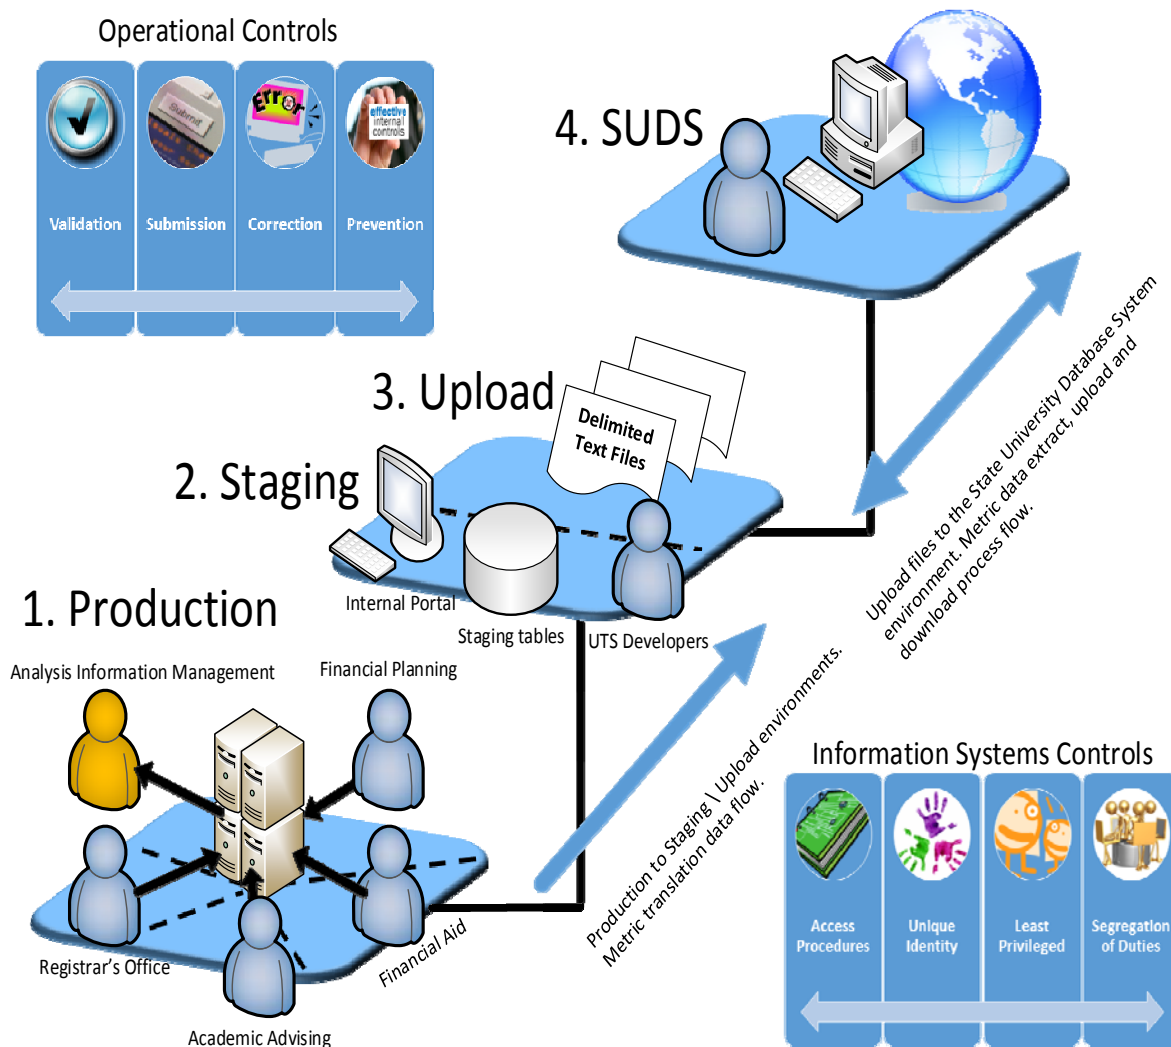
Operational Controls

Error

effective internal controls

Validation

Submission

Correction

Prevention

4. SUDS

3. Upload

Delimited Text Files

2. Staging

Internal Portal

Staging tables

UTS Developers

Upload files to the State University Database System environment. Metric data extract, upload and download process flow.

1. Production

Analysis Information Management

Financial Planning

Registrar's Office

Financial Aid

Academic Advising

Production to Staging \ Upload environments. Metric translation data flow.

Information Systems Controls

Access Procedures

Unique Identity

Least Privileged

Segregation of Duties